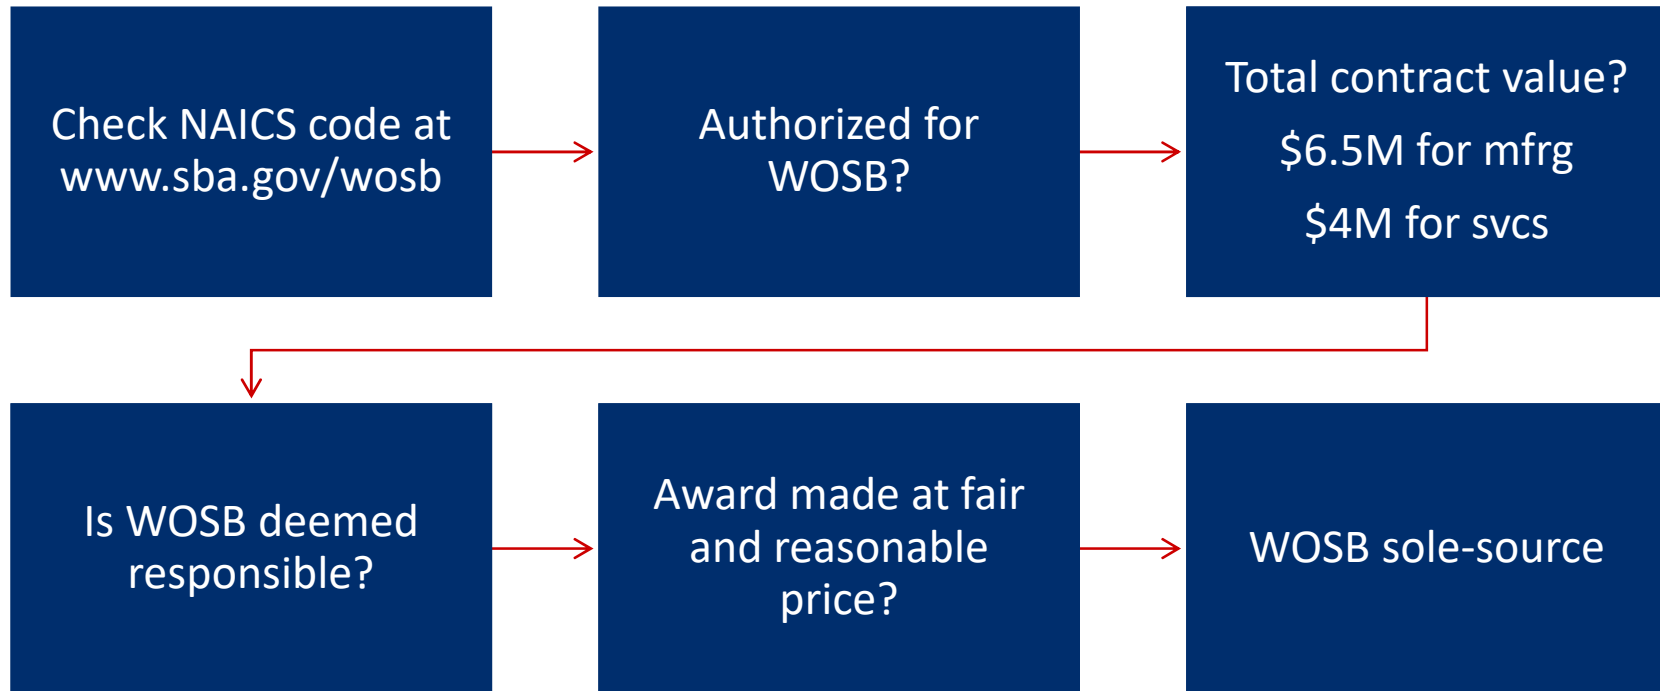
Check NAICS code at www.sba.gov/wosb

Authorized for WOSB?

Total contract value?

\$6.5M for mfrg

\$4M for svcs

Is WOSB deemed responsible?

Award made at fair and reasonable price?

WOSB sole-source